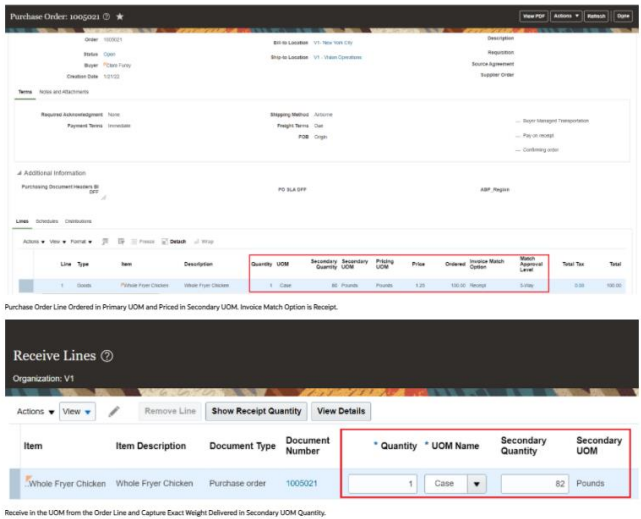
Purchase Order: 1005021 ⓘ ★

View PDF Actions ▾ Refresh Done

Order 1005021
Status Open
Buyer Clark Furey
Creation Date 1/21/22

Bill-to Location V1 - New York City
Ship-to Location V1 - Wales Operations

Description
Requisition
Source Agreement
Supplier Order

Terms Notes and Attachments

Required Acknowledgment None
Payment Terms Immediate

Shipping Method Airborne
Freight Terms Due
FOB Origin

Buyer Managed Transportation
Pay on receipt
Confirming order

Additional Information

Purchasing Document Headers DFF
PO SLA DFF
ABP_Region

Lines Schedules Distributions

Actions ▾ View ▾ Format ▾ Freeze Detach Wrap

| Line | Type | Item | Description | Quantity | UOM | Secondary Quantity | Secondary UOM | Pricing UOM | Price | Ordered | Invoice Match Option | Match Approval Level | Total Tax | Total |
|---|---|---|---|---|---|---|---|---|---|---|---|---|---|---|
| 1 | Goods | Whole Fryer Chicken | Whole Fryer Chicken | 1 | Case | 80 | Pounds | Pounds | 1.25 | 100.00 | Receipt | 3-Way | 0.00 | 100.00 |

Purchase Order Line Ordered in Primary UOM and Priced in Secondary UOM. Invoice Match Option is Receipt.

Receive Lines ⓘ

Organization: V1

Actions ▾ View ▾ Remove Line Show Receipt Quantity View Details

| Item | Item Description | Document Type | Document Number | * Quantity | * UOM Name | Secondary Quantity | Secondary UOM |
|---|---|---|---|---|---|---|---|
| Whole Fryer Chicken | Whole Fryer Chicken | Purchase order | 1005021 | 1 | Case | 82 | Pounds |

Receive in the UOM from the Order Line and Capture Exact Weight Delivered in Secondary UOM Quantity.